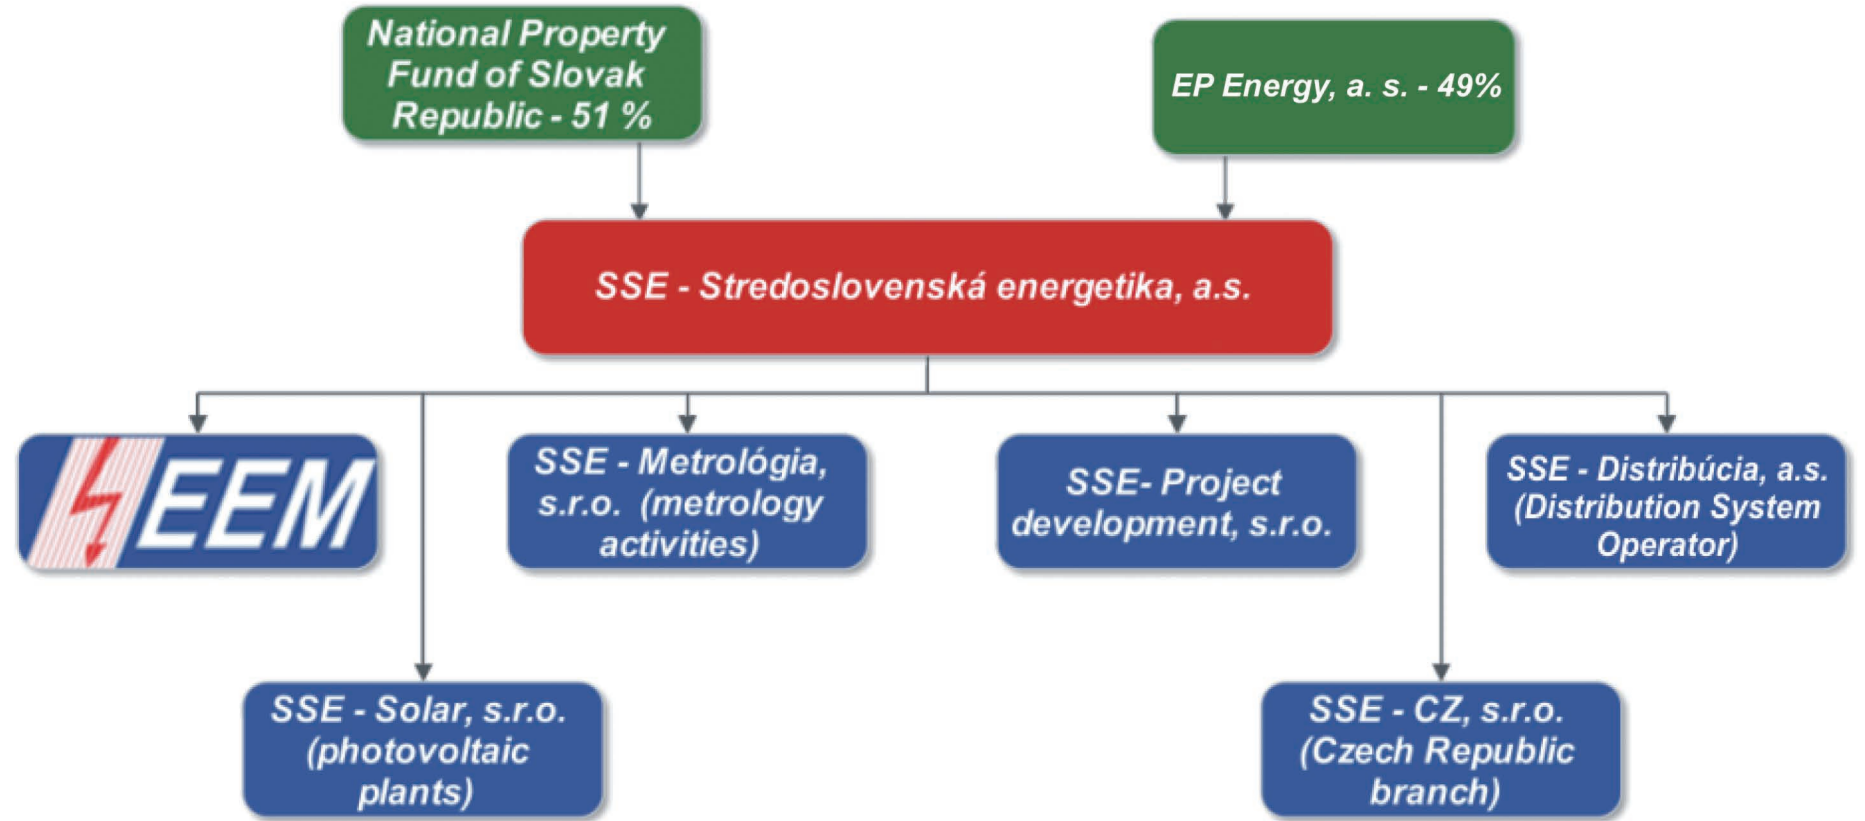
National Property Fund of Slovak Republic - 51 %

EP Energy, a. s. - 49%

SSE - Stredoslovenská energetika, a.s.

EEM

SSE - Metrológia, s.r.o. (metrology activities)

SSE- Project development, s.r.o.

SSE - Distribúcia, a.s. (Distribution System Operator)

SSE - Solar, s.r.o. (photovoltaic plants)

SSE - CZ, s.r.o. (Czech Republic branch)